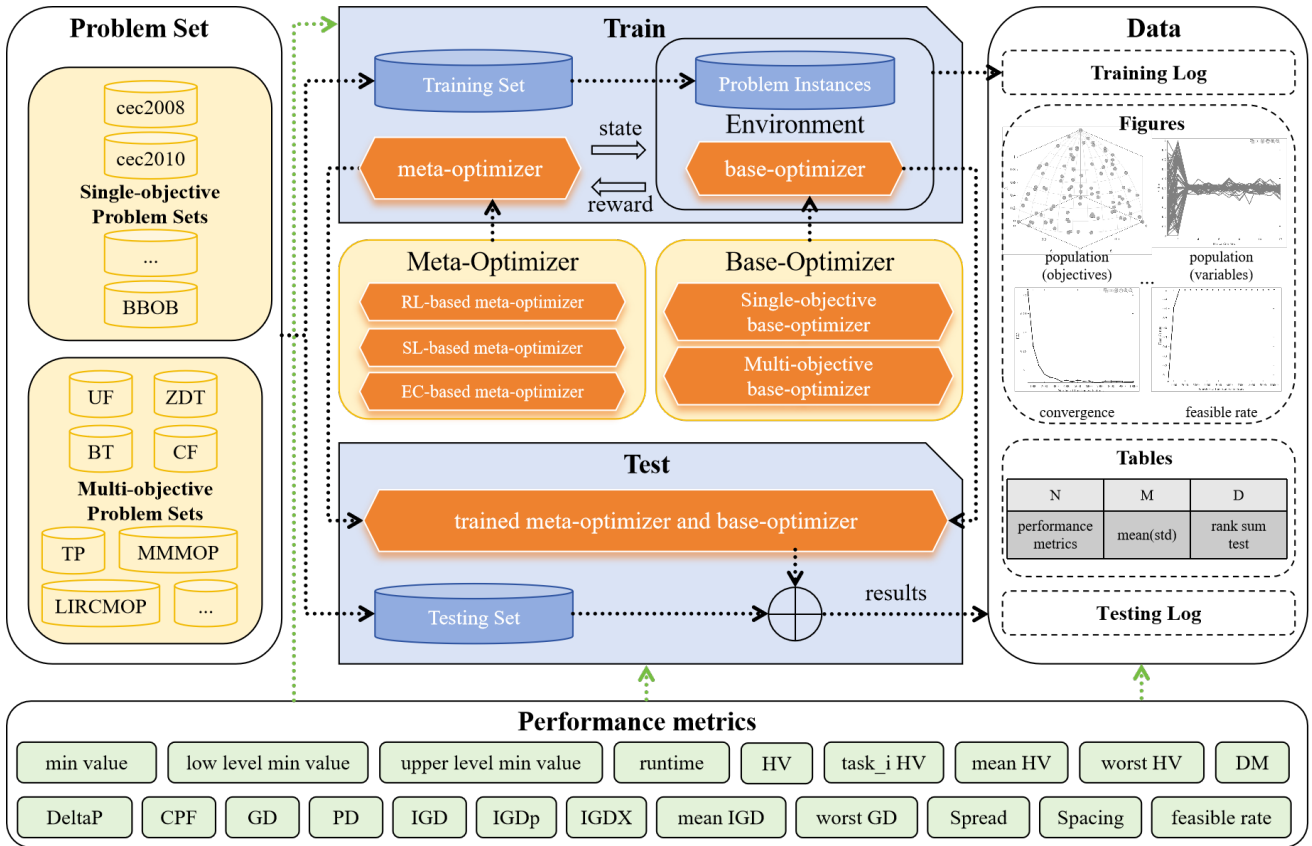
Problem Set

cec2008

cec2010

Single-objective Problem Sets

...

BBOB

UF

ZDT

BT

CF

Multi-objective Problem Sets

TP

MMMOP

LIRCMOP

...

Train

Training Set

Problem Instances

Environment

state

meta-optimizer

base-optimizer

reward

Meta-Optimizer

RL-based meta-optimizer

SL-based meta-optimizer

EC-based meta-optimizer

Base-Optimizer

Single-objective base-optimizer

Multi-objective base-optimizer

Test

trained meta-optimizer and base-optimizer

Testing Set

results

Data

Training Log

Figures

population (objectives)

population (variables)

...

convergence

feasible rate

Tables

| N | M | D |
|---|---|---|
| performance metrics | mean(std) | rank sum test |

Testing Log

Performance metrics

min value

low level min value

upper level min value

runtime

HV

task_i HV

mean HV

worst HV

DM

DeltaP

CPF

GD

PD

IGD

IGDp

IGDX

mean IGD

worst GD

Spread

Spacing

feasible rate